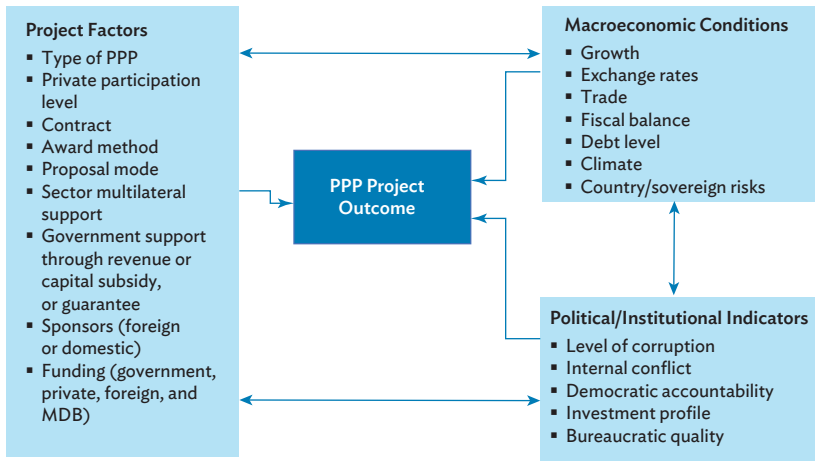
Project Factors
▪ Type of PPP
▪ Private participation level
▪ Contract
▪ Award method
▪ Proposal mode
▪ Sector multilateral support
▪ Government support through revenue or capital subsidy, or guarantee
▪ Sponsors (foreign or domestic)
▪ Funding (government, private, foreign, and MDB)

PPP Project Outcome

Macroeconomic Conditions
▪ Growth
▪ Exchange rates
▪ Trade
▪ Fiscal balance
▪ Debt level
▪ Climate
▪ Country/sovereign risks

Political/Institutional Indicators
▪ Level of corruption
▪ Internal conflict
▪ Democratic accountability
▪ Investment profile
▪ Bureaucratic quality